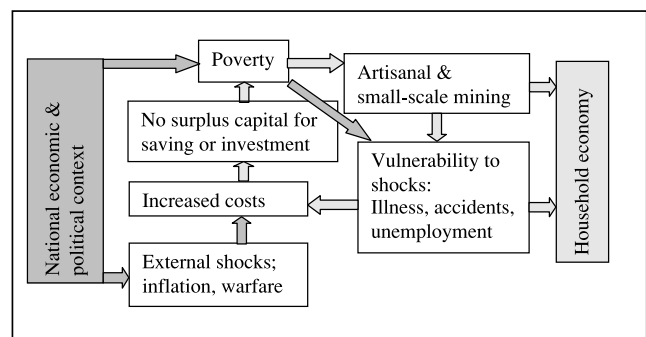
National economic & political context

Poverty

Artisanal & small-scale mining

Household economy

No surplus capital for saving or investment

Vulnerability to shocks: Illness, accidents, unemployment

Increased costs

External shocks; inflation, warfare